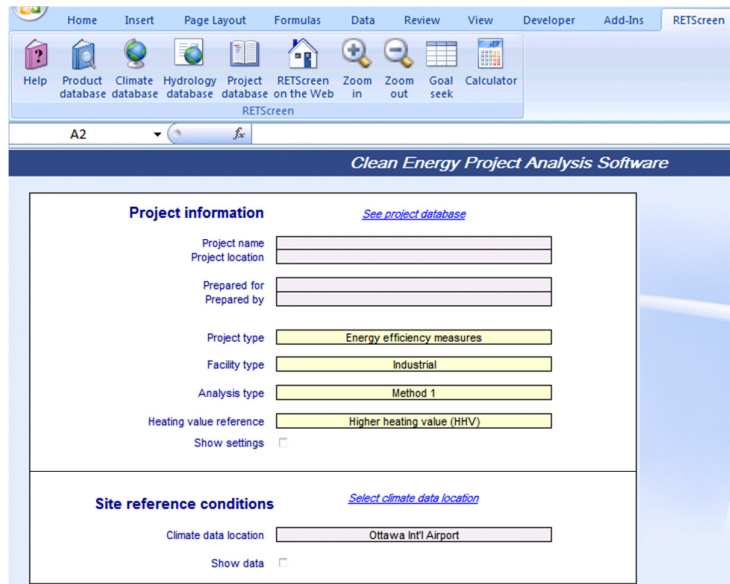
Home Insert Page Layout Formulas Data Review View Developer Add-Ins RETScreen

Help Product database Climate database Hydrology database Project database RETScreen on the Web Zoom in Zoom out Goal seek Calculator

RETScreen

A2 $f_x$

Clean Energy Project Analysis Software

Project information

See project database

Project name
Project location

Prepared for
Prepared by

Project type | Energy efficiency measures

Facility type | Industrial

Analysis type | Method 1

Heating value reference | Higher heating value (HHV)

Show settings

Site reference conditions

Select climate data location

Climate data location | Ottawa Int'l Airport

Show data